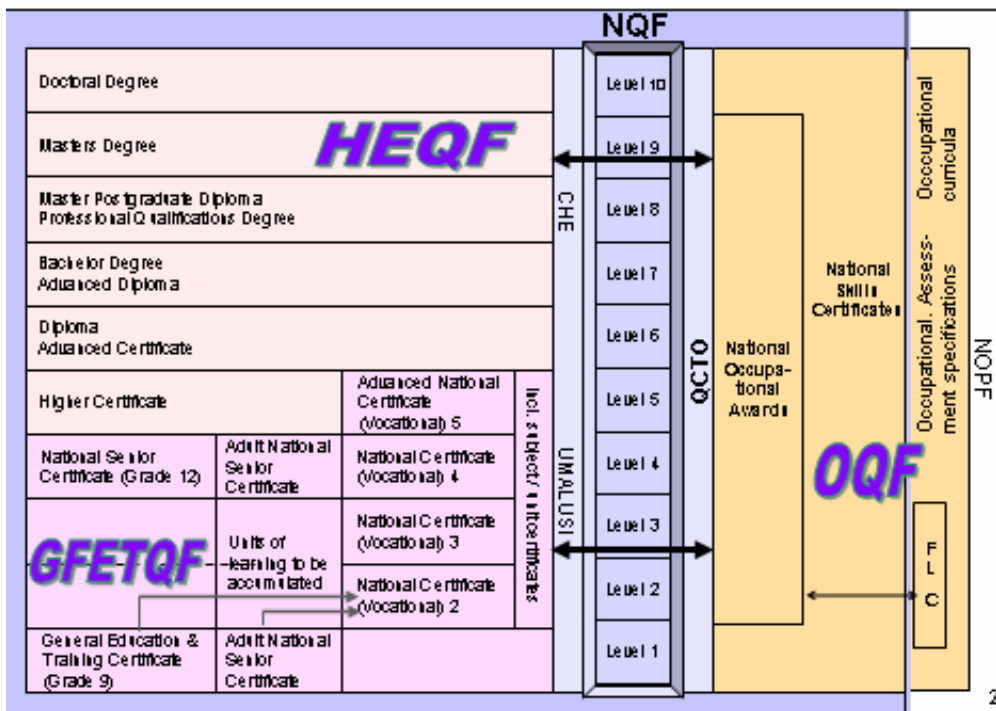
NQF

Doctoral Degree

Masters Degree

HEQF

Master Postgraduate Diploma
Professional Qualifications Degree

Bachelor Degree
Advanced Diploma

Diploma
Advanced Certificate

Higher Certificate

Advanced National Certificate (Vocational) 5

National Senior Certificate (Grade 12)

Adult National Senior Certificate

National Certificate (Vocational) 4

GFETQF

Units of learning to be accumulated

National Certificate (Vocational) 3

National Certificate (Vocational) 2

General Education & Training Certificate (Grade 9)

Adult National Senior Certificate

Incl. subject/ unit certificates

CHE

UMALUSI

Level 10
Level 9
Level 8
Level 7
Level 6
Level 5
Level 4
Level 3
Level 2
Level 1

QCTO

National Occupational Awards

National Skills Certificates

OQF

Occcupational curricula

Occupational. Assessment specifications

F L C

NOPF

2